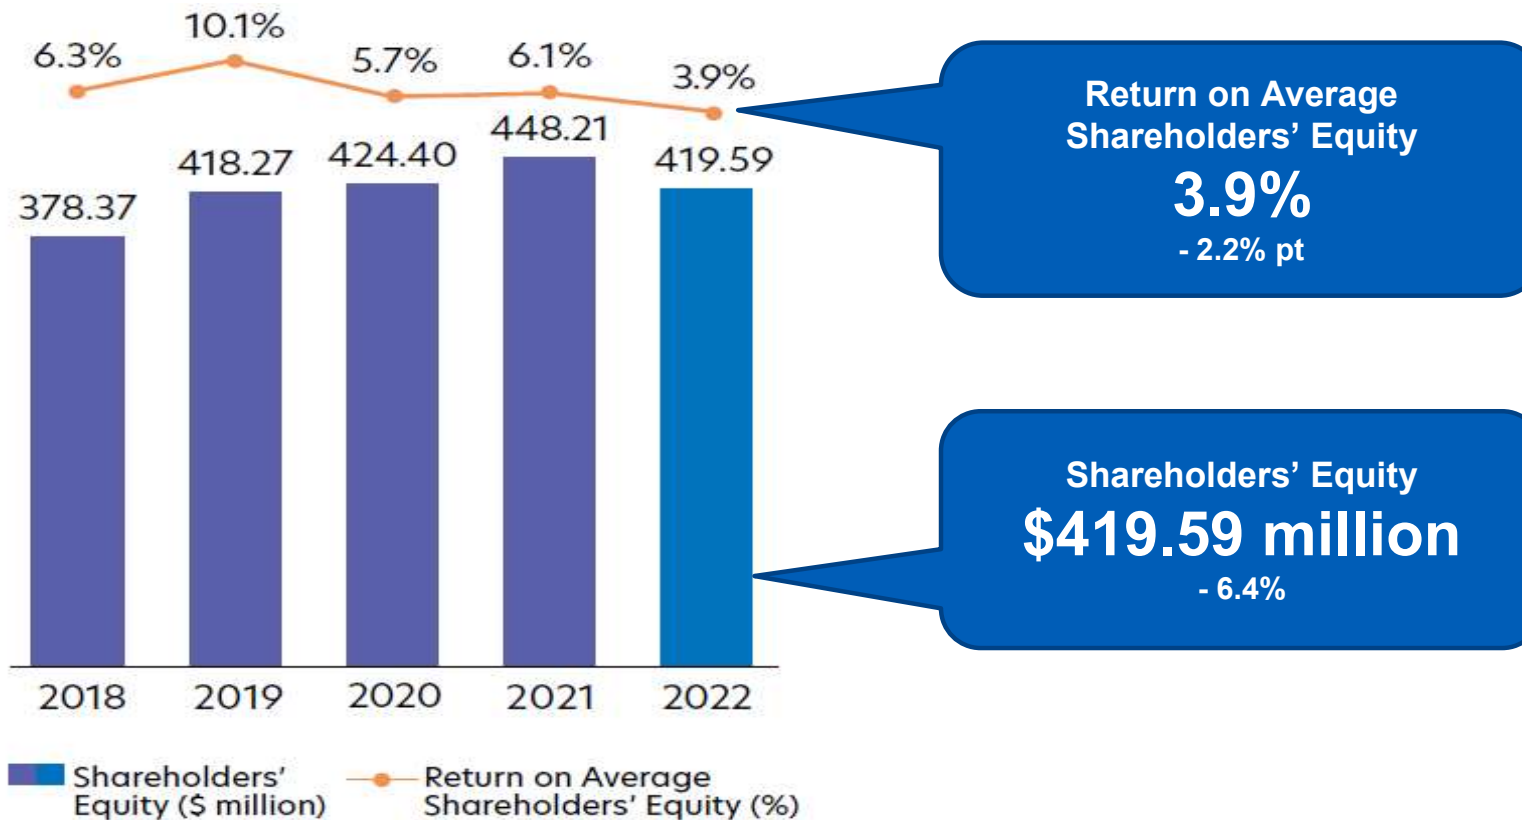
6.3% 10.1% 5.7% 6.1% 3.9%

378.37 418.27 424.40 448.21 419.59

2018 2019 2020 2021 2022

Shareholders' Equity ($ million)

Return on Average Shareholders' Equity (%)

Return on Average Shareholders' Equity
3.9%
- 2.2% pt

Shareholders' Equity
$419.59 million
- 6.4%